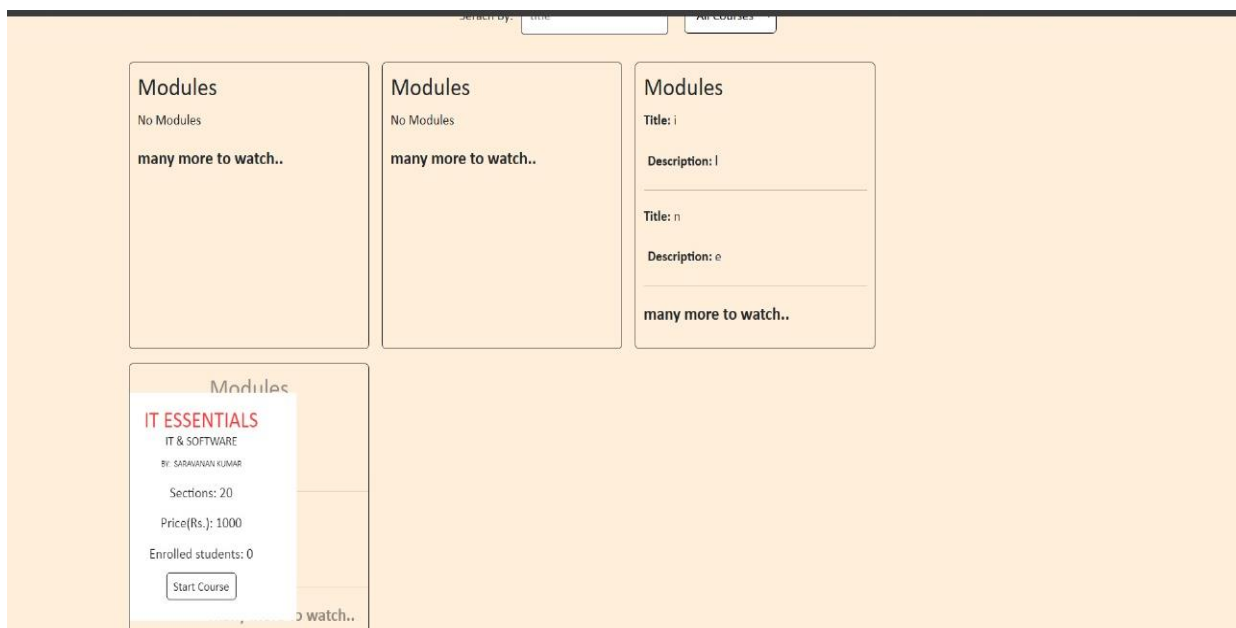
Serach by: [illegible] All courses

Modules
No Modules
many more to watch..

Modules
No Modules
many more to watch..

Modules
Title: i
Description: l
Title: n
Description: e
many more to watch..

Modules
IT ESSENTIALS
IT & SOFTWARE
BY: SARAVANAN KUMAR
Sections: 20
Price(Rs.): 1000
Enrolled students: 0
Start Course
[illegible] watch..